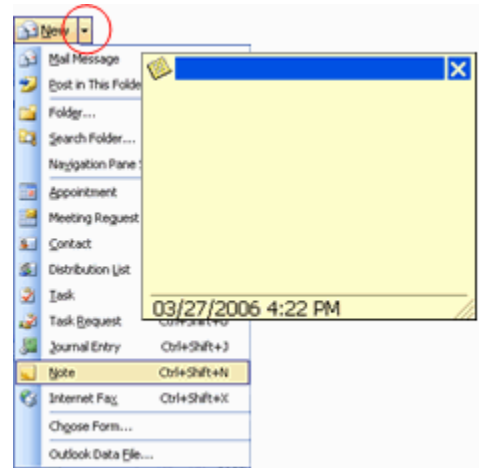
New

Mail Message
Post in This Folde
Folder...
Search Folder...
Navigation Pane
Appointment
Meeting Request
Contact
Distribution List
Task
Task Request
Journal Entry Ctrl+Shift+J
Note Ctrl+Shift+N
Internet Fax Ctrl+Shift+X
Choose Form...
Outlook Data File...

×
03/27/2006 4:22 PM